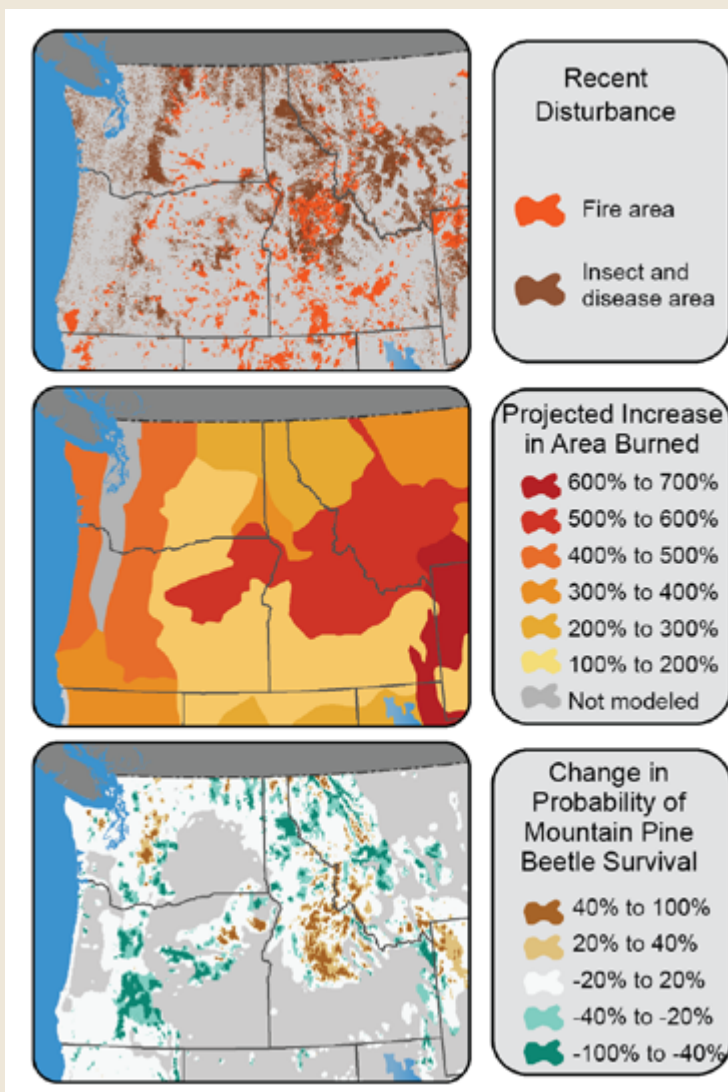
Recent Disturbance

Fire area

Insect and disease area

Projected Increase in Area Burned

600% to 700%

500% to 600%

400% to 500%

300% to 400%

200% to 300%

100% to 200%

Not modeled

Change in Probability of Mountain Pine Beetle Survival

40% to 100%

20% to 40%

-20% to 20%

-40% to -20%

-100% to -40%